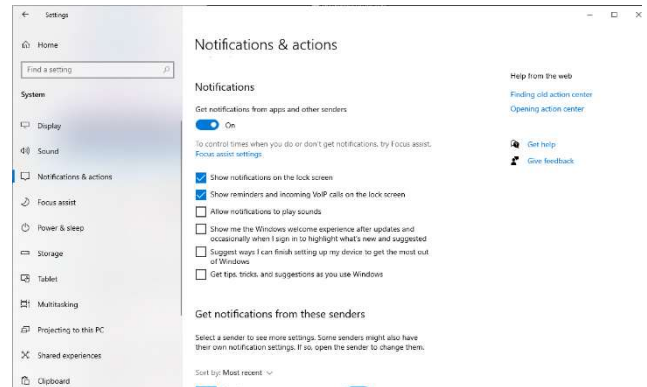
Settings

Home

Find a setting

System

Display

Sound

Notifications & actions

Focus assist

Power & sleep

Storage

Tablet

Multitasking

Projecting to this PC

Shared experiences

Clipboard

Notifications & actions

Notifications

Get notifications from apps and other senders

On

To control times when you do or don't get notifications, try Focus assist.
Focus assist settings

Show notifications on the lock screen

Show reminders and incoming VoIP calls on the lock screen

Allow notifications to play sounds

Show me the Windows welcome experience after updates and occasionally when I sign in to highlight what's new and suggested

Suggest ways I can finish setting up my device to get the most out of Windows

Get tips, tricks, and suggestions as you use Windows

Get notifications from these senders

Select a sender to see more settings. Some senders might also have their own notification settings. If so, open the sender to change them.

Sort by: Most recent

Help from the web

Finding old action center

Opening action center

Get help

Give feedback